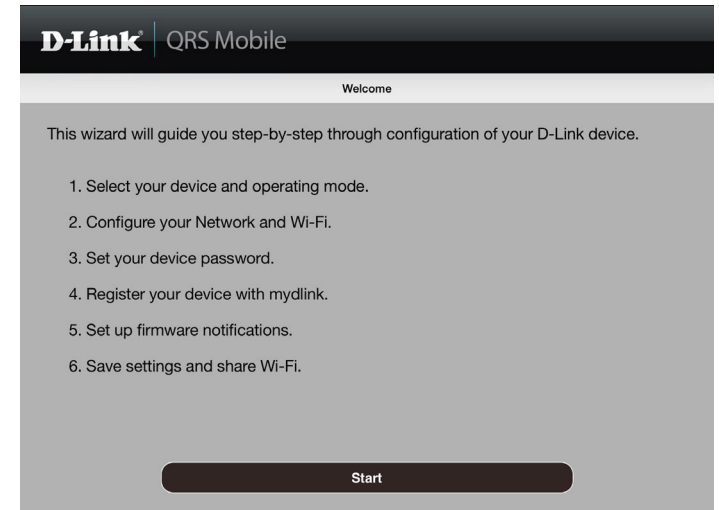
D-Link QRS Mobile

Welcome

This wizard will guide you step-by-step through configuration of your D-Link device.

1. Select your device and operating mode.

2. Configure your Network and Wi-Fi.

3. Set your device password.

4. Register your device with mydlink.

5. Set up firmware notifications.

6. Save settings and share Wi-Fi.

Start